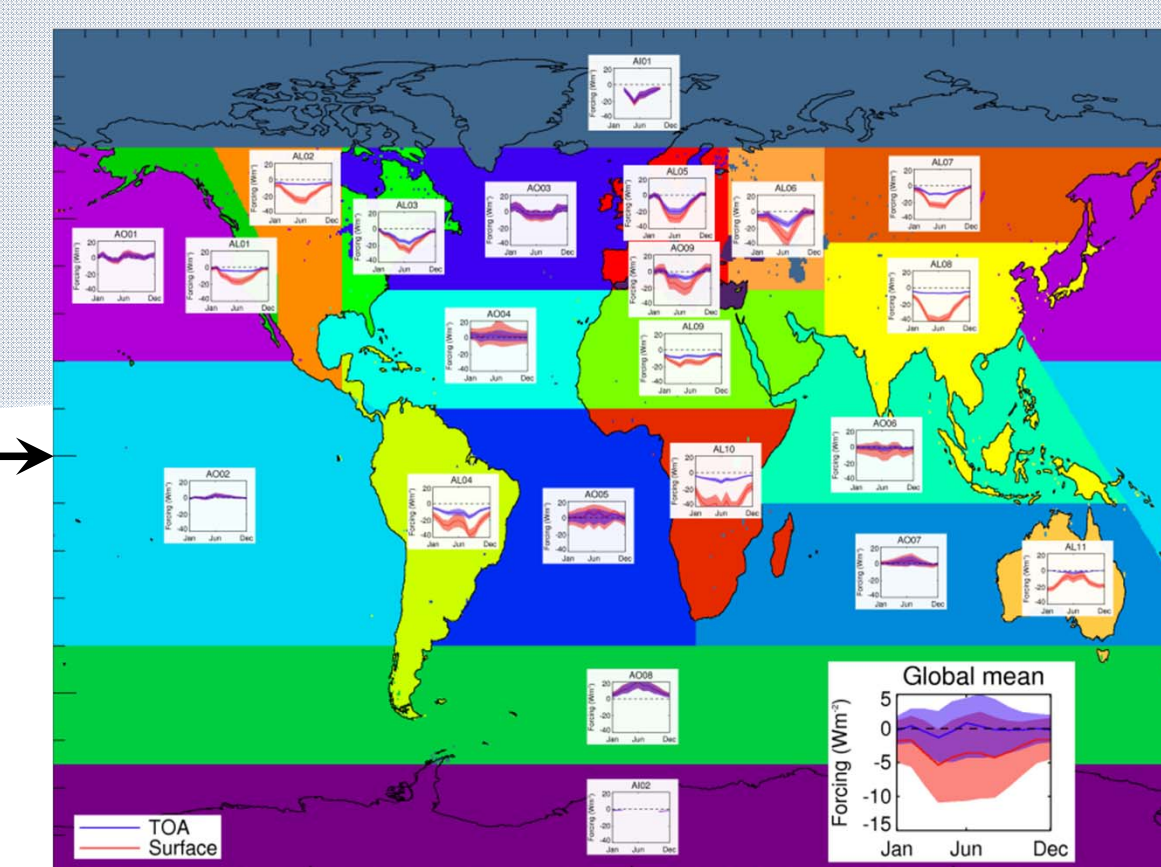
AI01
Forcing (Wm⁻²)
0
-20
Jan Jun Dec

AL02
20
0
-20
-40
Forcing (Wm⁻²)
Jan Jun Dec

AO03
Forcing (Wm⁻²)
Jan Jun Dec

AL05
Forcing (Wm⁻²)
Jan Jun Dec

AL06
Forcing (Wm⁻²)
Jan Jun Dec

AL07
20
0
-20
-40
Forcing (Wm⁻²)
Jan Jun Dec

AL03
20
0
-20
-40
Forcing (Wm⁻²)
Jan Jun Dec

AO01
20
0
-20
-40
Forcing (Wm⁻²)
Jan Jun Dec

AL01
20
0
-20
-40
Forcing (Wm⁻²)
Jan Jun Dec

AO09
Forcing (Wm⁻²)
Jan Jun Dec

AL08
20
0
-20
-40
Forcing (Wm⁻²)
Jan Jun Dec

AO04
Forcing (Wm⁻²)
Jan Jun Dec

AL09
20
0
-20
-40
Forcing (Wm⁻²)
Jan Jun Dec

AO06
20
0
-20
-40
Forcing (Wm⁻²)
Jan Jun Dec

AL10
20
0
-20
-40
Forcing (Wm⁻²)
Jan Jun Dec

AO02
20
0
-20
-40
Forcing (Wm⁻²)
Jan Jun Dec

AL04
20
0
-20
-40
Forcing (Wm⁻²)
Jan Jun Dec

AO05
Forcing (Wm⁻²)
Jan Jun Dec

AO07
20
0
-20
-40
Forcing (Wm⁻²)
Jan Jun Dec

AL11
20
0
-20
-40
Forcing (Wm⁻²)
Jan Jun Dec

AO08
20
0
-20
-40
Forcing (Wm⁻²)
Jan Jun Dec

Global mean
5
0
-5
-10
-15
Forcing (Wm⁻²)
Jan Jun Dec

AI02
Forcing (Wm⁻²)
Jan Jun Dec

TOA
Surface